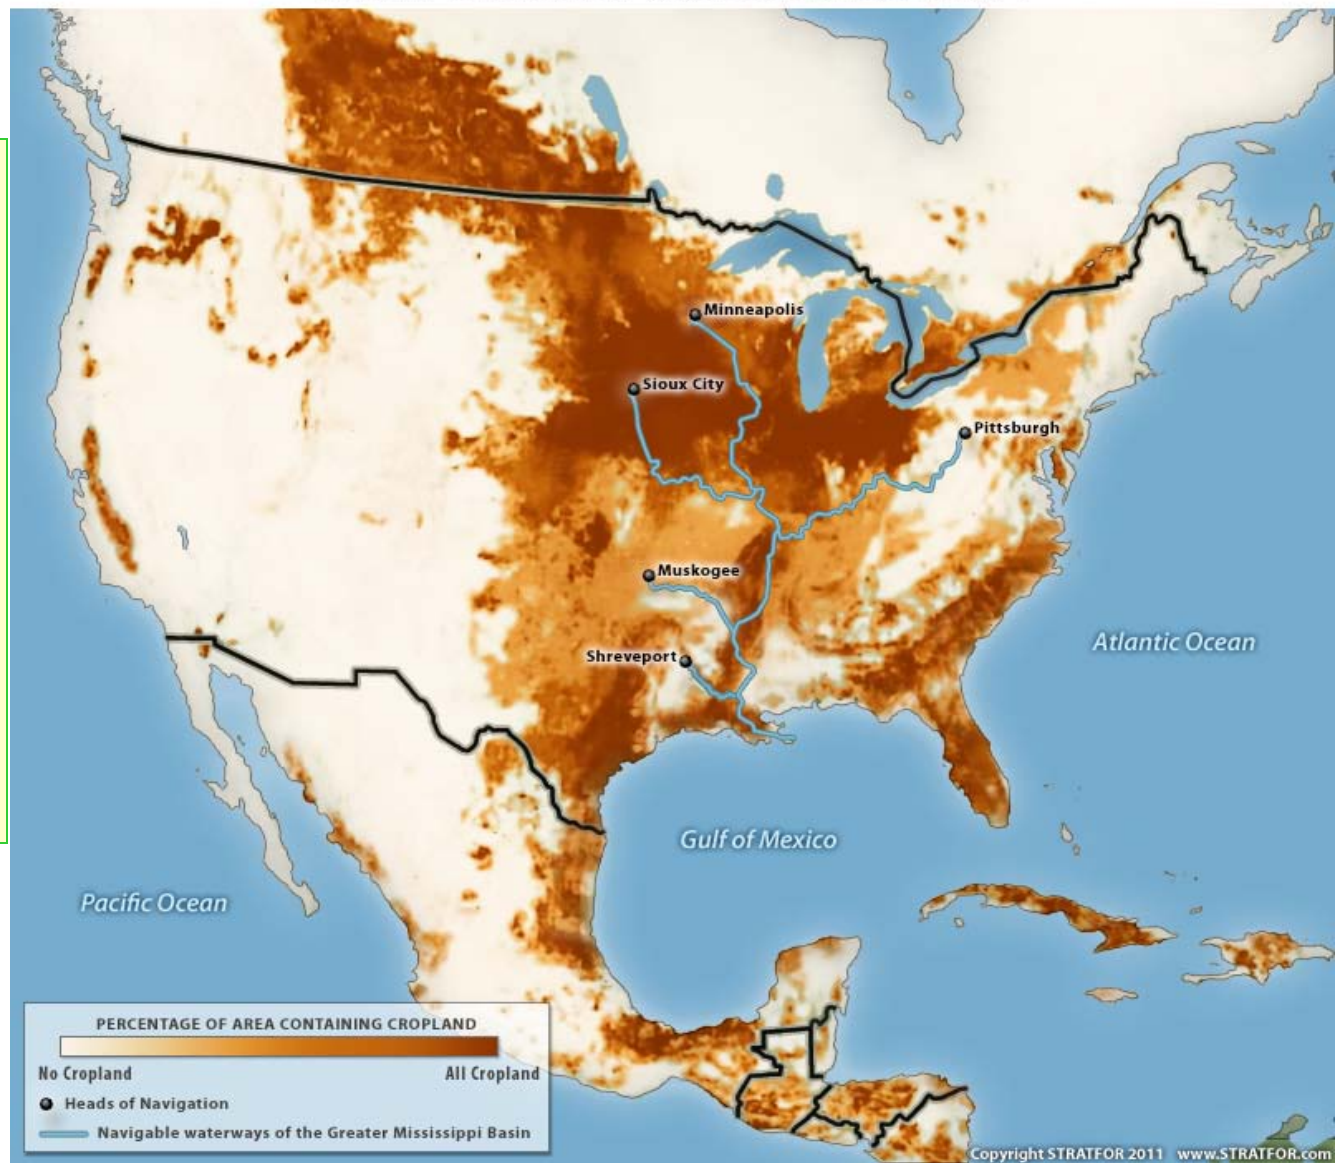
Minneapolis
Sioux City
Pittsburgh
Muskogee
Shreveport
Atlantic Ocean
Gulf of Mexico
Pacific Ocean

PERCENTAGE OF AREA CONTAINING CROPLAND
No Cropland
All Cropland
Heads of Navigation
Navigable waterways of the Greater Mississippi Basin

Copyright STRATFOR 2011 www.STRATFOR.com